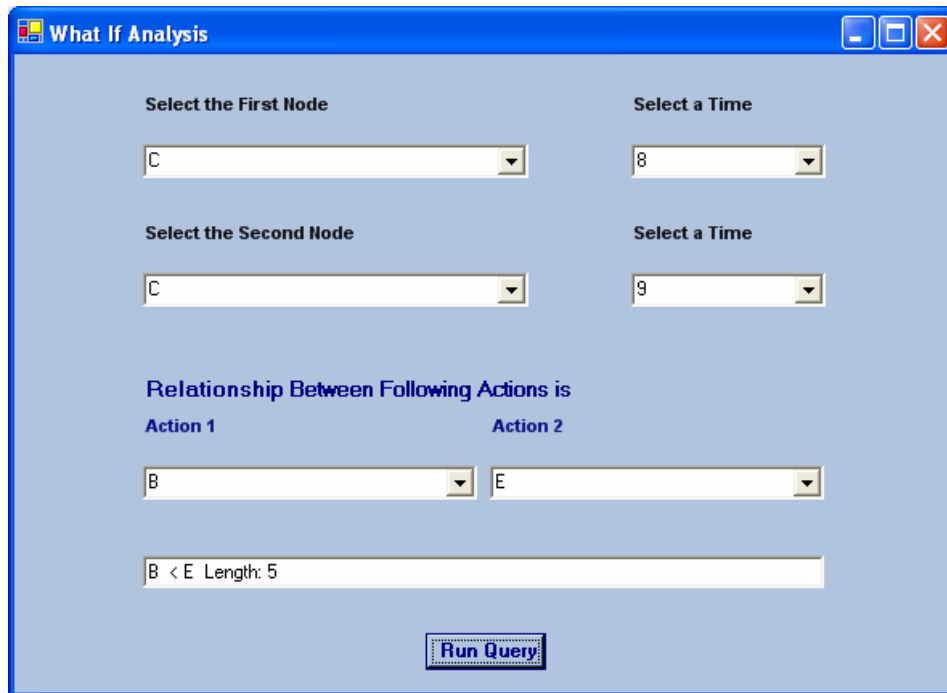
What If Analysis

Select the First Node

C

Select a Time

8

Select the Second Node

C

Select a Time

9

Relationship Between Following Actions is

Action 1

Action 2

B

E

B < E Length: 5

Run Query